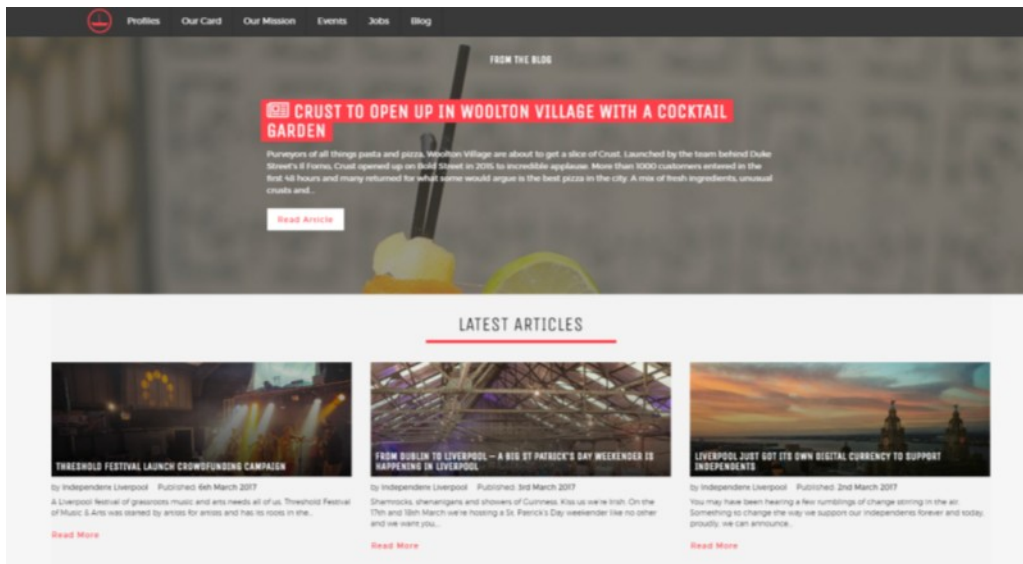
Profiles Our Card Our Mission Events Jobs Blog

FROM THE BLOG

CRUST TO OPEN UP IN WOOLTON VILLAGE WITH A COCKTAIL GARDEN

Purveyors of all things pasta and pizza, Woolton Village are about to get a slice of Crust. Launched by the team behind Duke Street's Il Forno, Crust opened up on Bold Street in 2015 to incredible applause. More than 1000 customers entered in the first 48 hours and many returned for what some would argue is the best pizza in the city. A mix of fresh ingredients, unusual crusts and...

Read Article

LATEST ARTICLES

THRESHOLD FESTIVAL LAUNCH CROWDFUNDING CAMPAIGN

by Independent Liverpool Published: 6th March 2017

A Liverpool festival of grassroots music and arts needs all of us. Threshold Festival of Music & Arts was started by artists for artists and has its roots in the...

Read More

FROM DUBLIN TO LIVERPOOL – A BIG ST PATRICK'S DAY WEEKENDER IS HAPPENING IN LIVERPOOL

by Independent Liverpool Published: 3rd March 2017

Shamrocks, shenanigans and showers of Guinness. Kiss us we're Irish. On the 17th and 18th March we're hosting a St. Patrick's Day weekender like no other and we want you...

Read More

LIVERPOOL JUST GOT ITS OWN DIGITAL CURRENCY TO SUPPORT INDEPENDENTS

by Independent Liverpool Published: 2nd March 2017

You may have been hearing a few rumblings of change stirring in the air. Something to change the way we support our independents forever and today, proudly, we can announce...

Read More